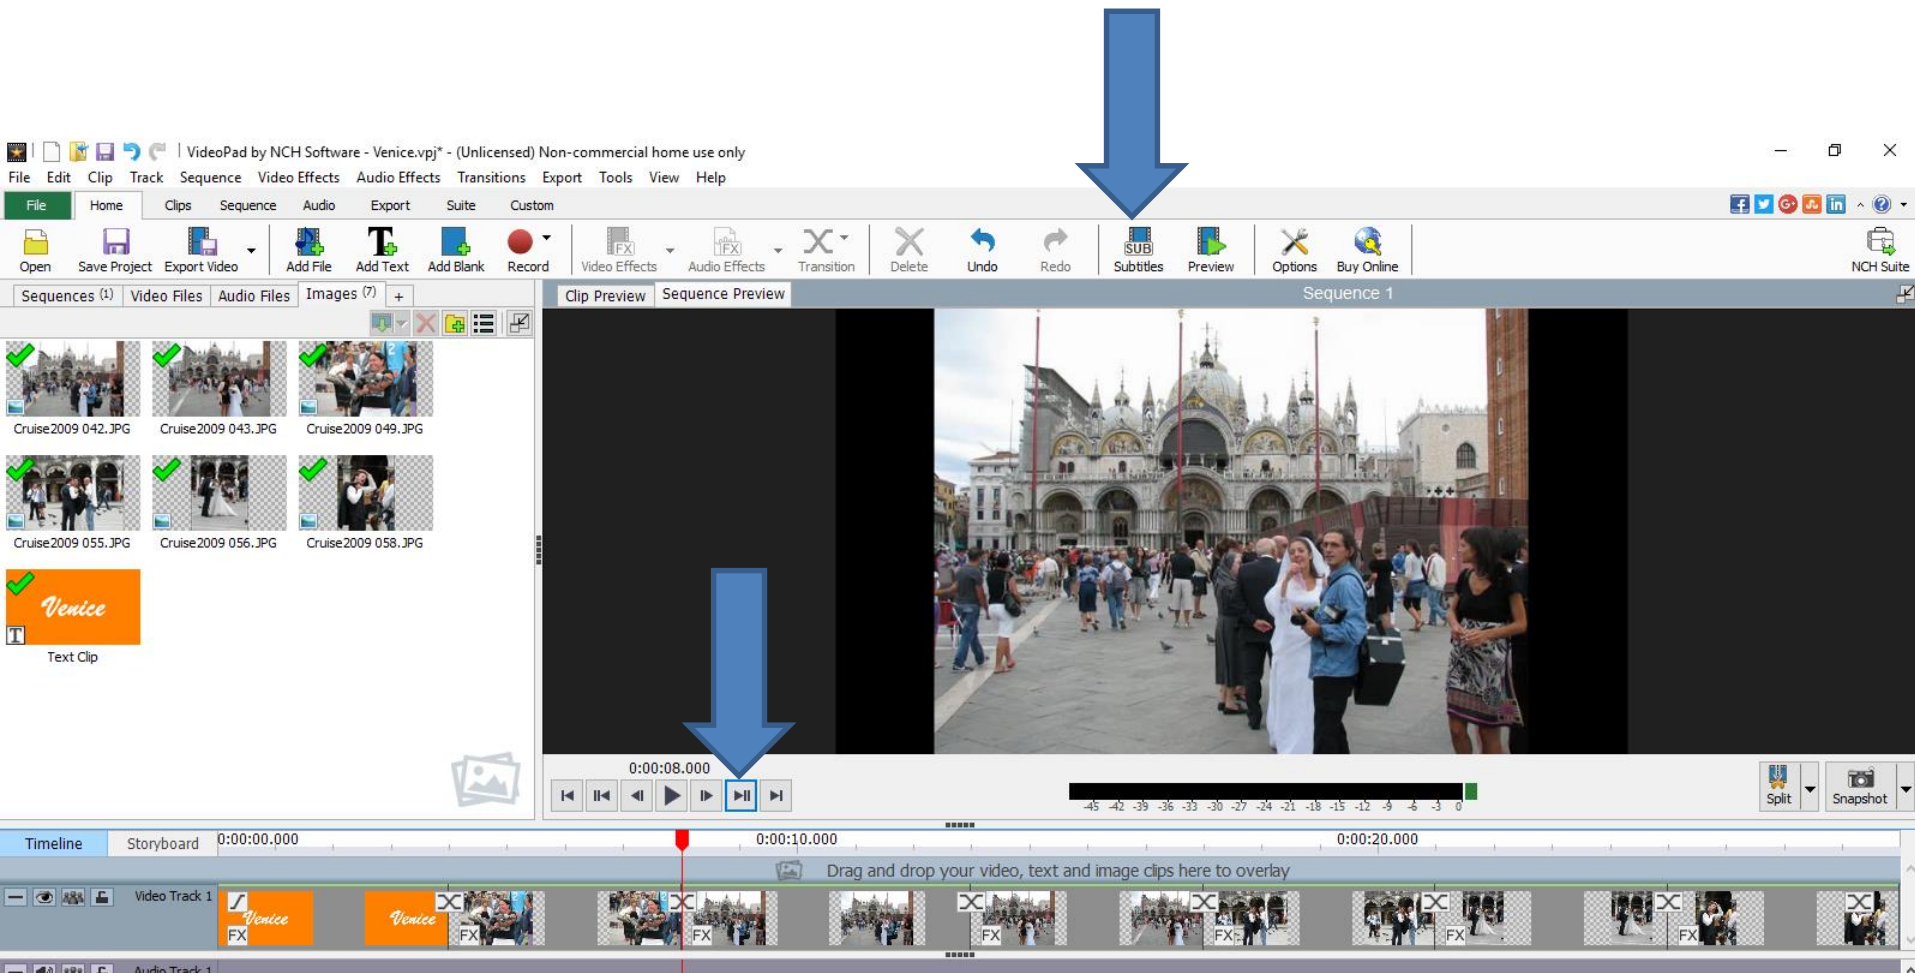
VideoPad by NCH Software - Venice.vpj* - (Unlicensed) Non-commercial home use only

File Edit Clip Track Sequence Video Effects Audio Effects Transitions Export Tools View Help

File Home Clips Sequence Audio Export Suite Custom

Open Save Project Export Video Add File Add Text Add Blank Record Video Effects Audio Effects Transition Delete Undo Redo Subtitles Preview Options Buy Online NCH Suite

Sequences (1) Video Files Audio Files Images (7) +

Clip Preview Sequence Preview Sequence 1

Cruise2009 042.JPG Cruise2009 043.JPG Cruise2009 049.JPG
Cruise2009 055.JPG Cruise2009 056.JPG Cruise2009 058.JPG
Venice
Text Clip

0:00:08.000

-45 -42 -39 -36 -33 -30 -27 -24 -21 -18 -15 -12 -9 -6 -3 0

Split Snapshot

Timeline Storyboard 0:00:00.000 0:00:10.000 0:00:20.000

Drag and drop your video, text and image clips here to overlay

Video Track 1

Venice Venice FX FX FX FX FX FX FX

Audio Track 1